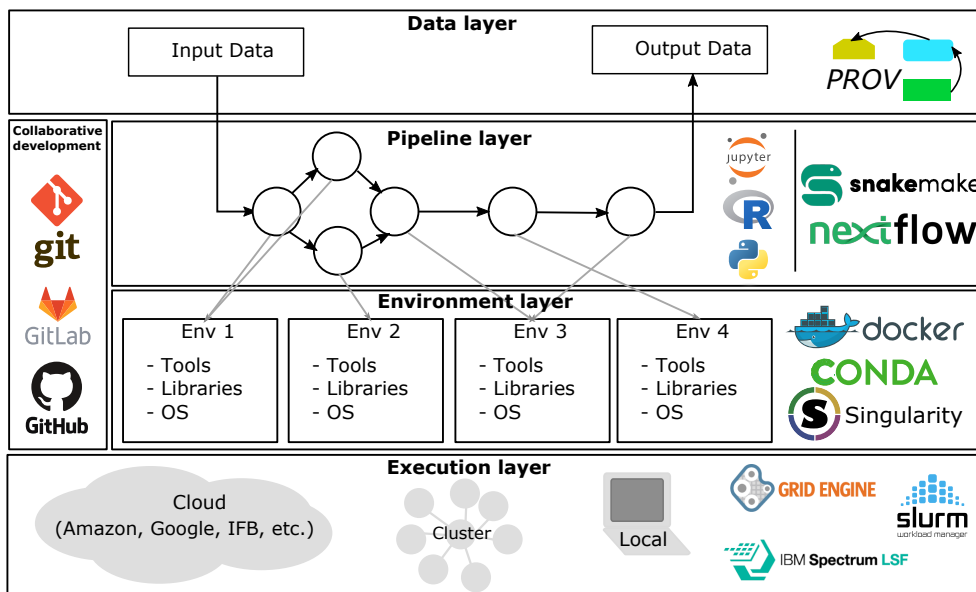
Data layer

Input Data

Output Data

PROV

Collaborative development

git

GitLab

GitHub

Pipeline layer

jupyter

R

snakemake

nextflow

Environment layer

Env 1
- Tools
- Libraries
- OS

Env 2
- Tools
- Libraries
- OS

Env 3
- Tools
- Libraries
- OS

Env 4
- Tools
- Libraries
- OS

docker

CONDA

Singularity

Execution layer

Cloud
(Amazon, Google, IFB, etc.)

Cluster

Local

GRID ENGINE

slurm
workload manager

IBM Spectrum LSF